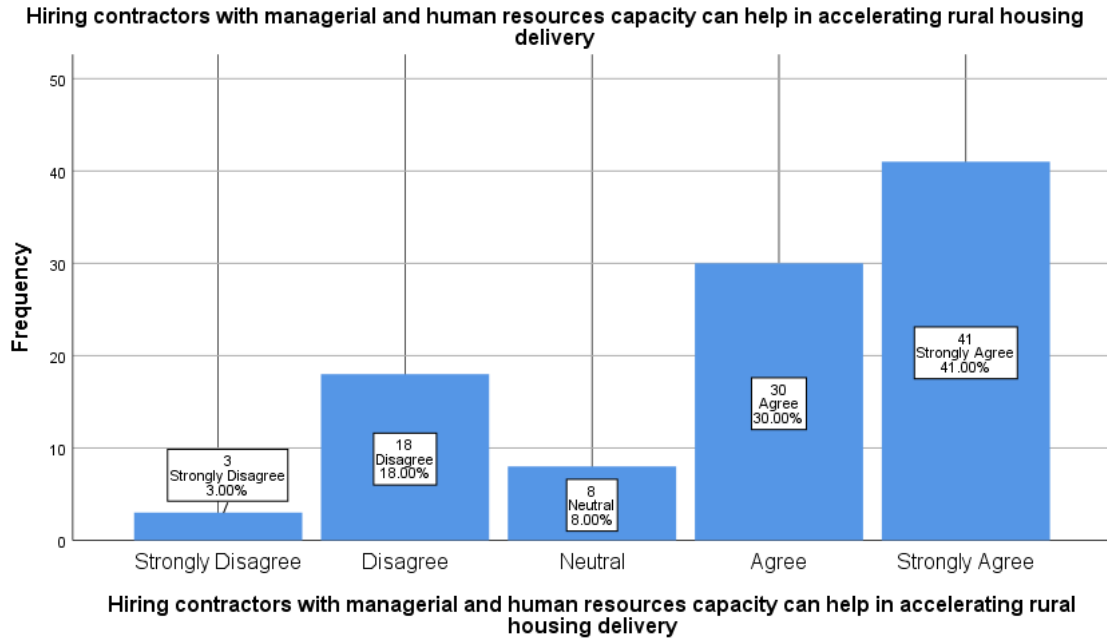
Hiring contractors with managerial and human resources capacity can help in accelerating rural housing delivery

Frequency

50
40
30
20
10
0

3
Strongly Disagree
3.00%

18
Disagree
18.00%

8
Neutral
8.00%

30
Agree
30.00%

41
Strongly Agree
41.00%

Strongly Disagree
Disagree
Neutral
Agree
Strongly Agree

Hiring contractors with managerial and human resources capacity can help in accelerating rural housing delivery